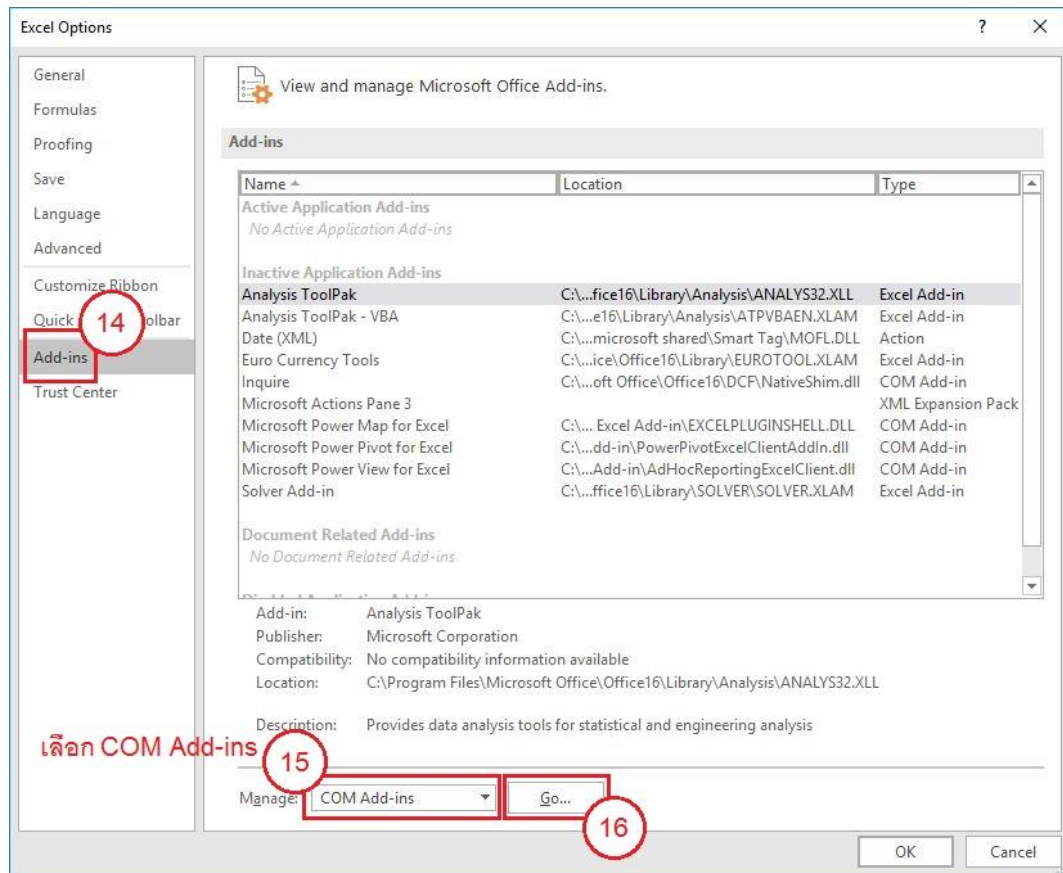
Excel Options

?

General
Formulas
Proofing
Save
Language
Advanced
Customize Ribbon
Quick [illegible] olbar
14
Add-ins
Trust Center

View and manage Microsoft Office Add-ins.

Add-ins

| Name | Location | Type |
|---|---|---|
| Active Application Add-ins | | |
| No Active Application Add-ins | | |
| Inactive Application Add-ins | | |
| Analysis ToolPak | C:\...fice16\Library\Analysis\ANALYS32.XLL | Excel Add-in |
| Analysis ToolPak - VBA | C:\...e16\Library\Analysis\ATPVBAEN.XLAM | Excel Add-in |
| Date (XML) | C:\...microsoft shared\Smart Tag\MOFL.DLL | Action |
| Euro Currency Tools | C:\...ice\Office16\Library\EUROTOOL.XLAM | Excel Add-in |
| Inquire | C:\...oft Office\Office16\DCF\NativeShim.dll | COM Add-in |
| Microsoft Actions Pane 3 | | XML Expansion Pack |
| Microsoft Power Map for Excel | C:\... Excel Add-in\EXCELPLUGINSHELL.DLL | COM Add-in |
| Microsoft Power Pivot for Excel | C:\...dd-in\PowerPivotExcelClientAddIn.dll | COM Add-in |
| Microsoft Power View for Excel | C:\...Add-in\AdHocReportingExcelClient.dll | COM Add-in |
| Solver Add-in | C:\...ffice16\Library\SOLVER\SOLVER.XLAM | Excel Add-in |
| Document Related Add-ins | | |
| No Document Related Add-ins | | |

Add-in: Analysis ToolPak
Publisher: Microsoft Corporation
Compatibility: No compatibility information available
Location: C:\Program Files\Microsoft Office\Office16\Library\Analysis\ANALYS32.XLL

Description: Provides data analysis tools for statistical and engineering analysis

เลือก COM Add-ins
15
Manage: COM Add-ins
Go...
16

OK
Cancel